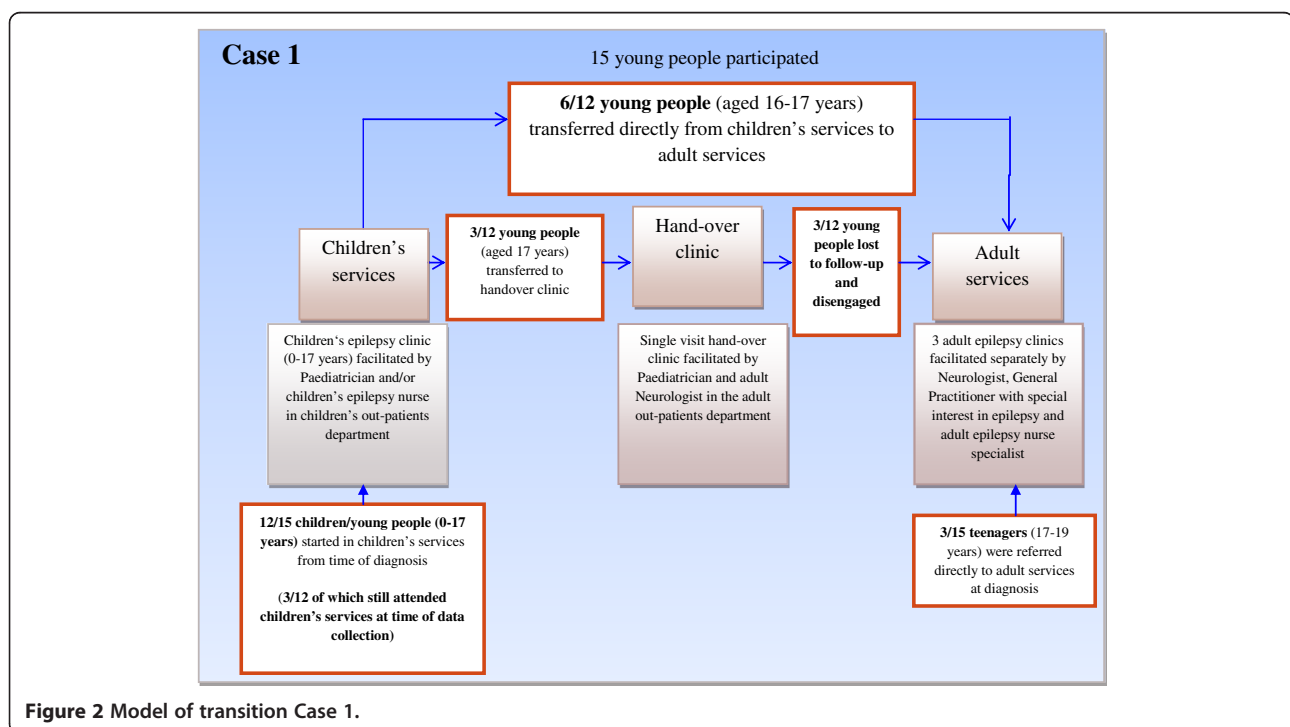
Case 1

15 young people participated

6/12 young people (aged 16-17 years) transferred directly from children's services to adult services

Children's services

3/12 young people (aged 17 years) transferred to handover clinic

Hand-over clinic

3/12 young people lost to follow-up and disengaged

Adult services

Children's epilepsy clinic (0-17 years) facilitated by Paediatrician and/or children's epilepsy nurse in children's out-patients department

Single visit hand-over clinic facilitated by Paediatrician and adult Neurologist in the adult out-patients department

3 adult epilepsy clinics facilitated separately by Neurologist, General Practitioner with special interest in epilepsy and adult epilepsy nurse specialist

12/15 children/young people (0-17 years) started in children's services from time of diagnosis

(3/12 of which still attended children's services at time of data collection)

3/15 teenagers (17-19 years) were referred directly to adult services at diagnosis

Figure 2 Model of transition Case 1.